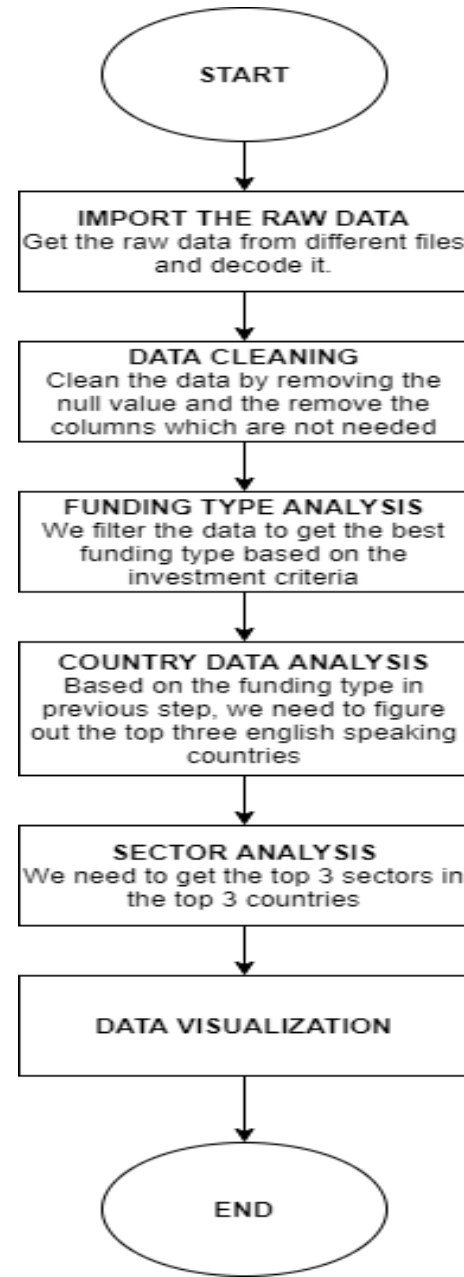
START

IMPORT THE RAW DATA
Get the raw data from different files and decode it.

DATA CLEANING
Clean the data by removing the null value and the remove the columns which are not needed

FUNDING TYPE ANALYSIS
We filter the data to get the best funding type based on the investment criteria

COUNTRY DATA ANALYSIS
Based on the funding type in previous step, we need to figure out the top three english speaking countries

SECTOR ANALYSIS
We need to get the top 3 sectors in the top 3 countries

DATA VISUALIZATION

END